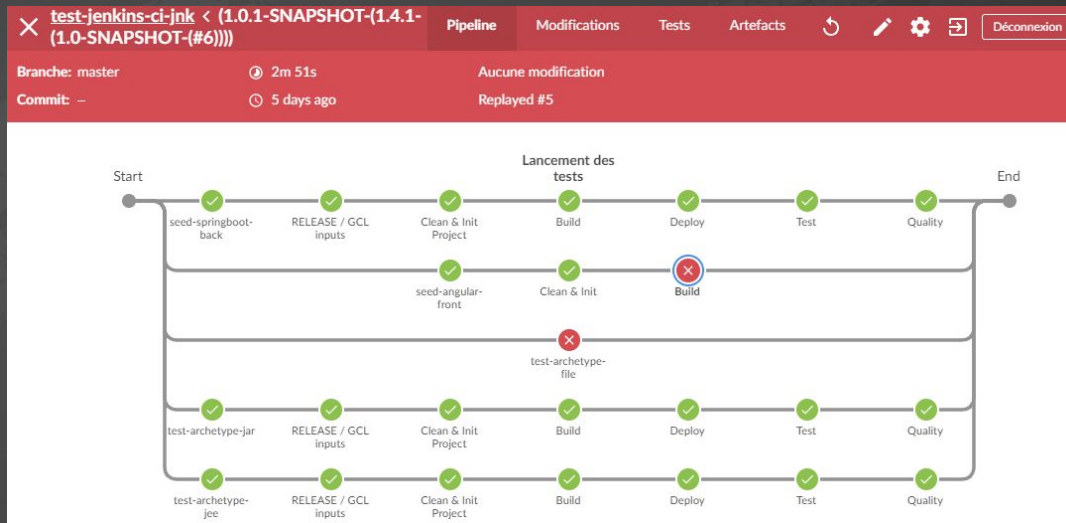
test-jenkins-ci-jnk < (1.0.1-SNAPSHOT-(1.4.1-(1.0-SNAPSHOT-(#6))))

Pipeline
Modifications
Tests
Artefacts
Déconnexion

Branche: master
Commit: –
2m 51s
5 days ago
Aucune modification
Replayed #5

Lancement des tests

Start
End

seed-springboot-back
RELEASE / GCL inputs
Clean & Init Project
Build
Deploy
Test
Quality

seed-angular-front
Clean & Init
Build

test-archetype-file

test-archetype-jar
RELEASE / GCL inputs
Clean & Init Project
Build
Deploy
Test
Quality

test-archetype-jee
RELEASE / GCL inputs
Clean & Init Project
Build
Deploy
Test
Quality